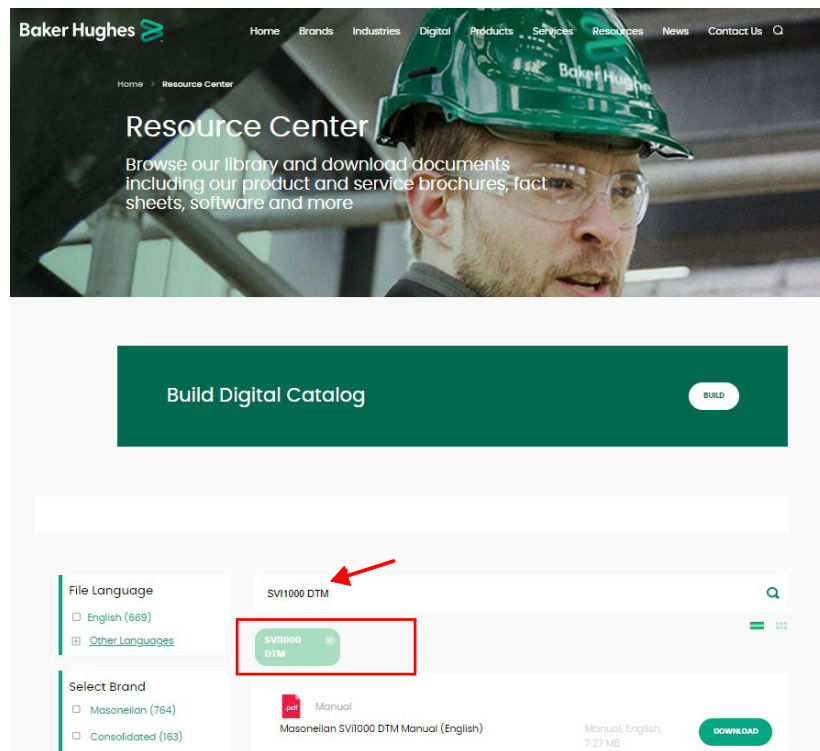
Baker Hughes

Home Brands Industries Digital Products Services Resources News Contact Us

Home › Resource Center

Resource Center

Browse our library and download documents including our product and service brochures, fact sheets, software and more

Build Digital Catalog

BUILD

File Language

English (669)

Other Languages

Select Brand

Masoneilan (764)

Consolidated (163)

SVI1000 DTM

SVI1000 DTM

.pdf

Manual

Masoneilan SVI1000 DTM Manual (English)

Manual, English, 7.27 MB

DOWNLOAD